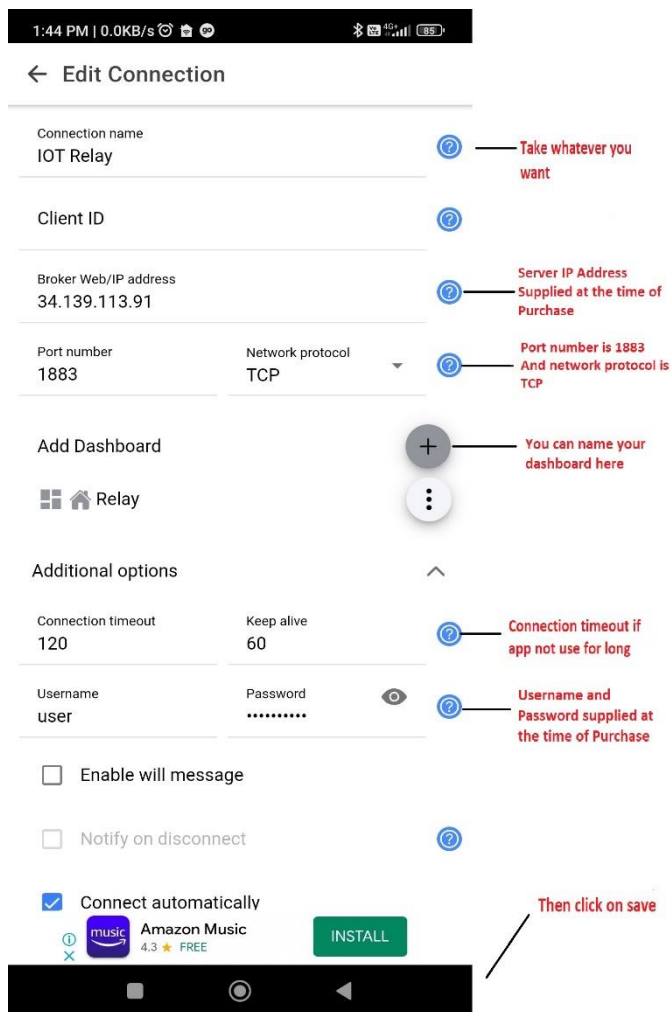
1:44 PM | 0.0KB/s 85

← Edit Connection

Connection name
IOT Relay

Take whatever you want

Client ID

Broker Web/IP address
34.139.113.91

Server IP Address Supplied at the time of Purchase

Port number
1883

Network protocol
TCP

Port number is 1883 And network protocol is TCP

Add Dashboard

You can name your dashboard here

Relay

Additional options

Connection timeout
120

Keep alive
60

Connection timeout if app not use for long

Username
user

Password
••••••••••

Username and Password supplied at the time of Purchase

Enable will message

Notify on disconnect

Connect automatically

Then click on save

music Amazon Music
4.3 ★ FREE
INSTALL